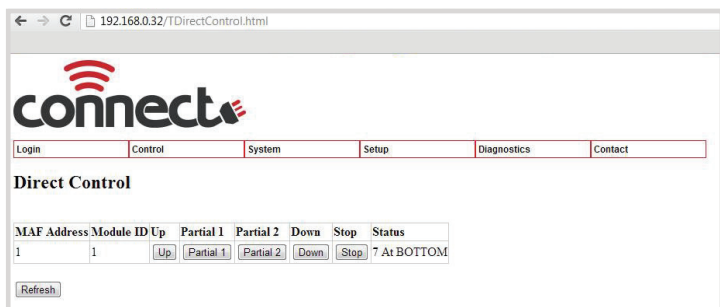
192.168.0.32/TDirectControl.html

connect

| Login | Control | System | Setup | Diagnostics | Contact |
|---|---|---|---|---|---|

Direct Control

| MAF Address | Module ID | Up | Partial 1 | Partial 2 | Down | Stop | Status |
|---|---|---|---|---|---|---|---|
| 1 | 1 | Up | Partial 1 | Partial 2 | Down | Stop | 7 At BOTTOM |

Refresh